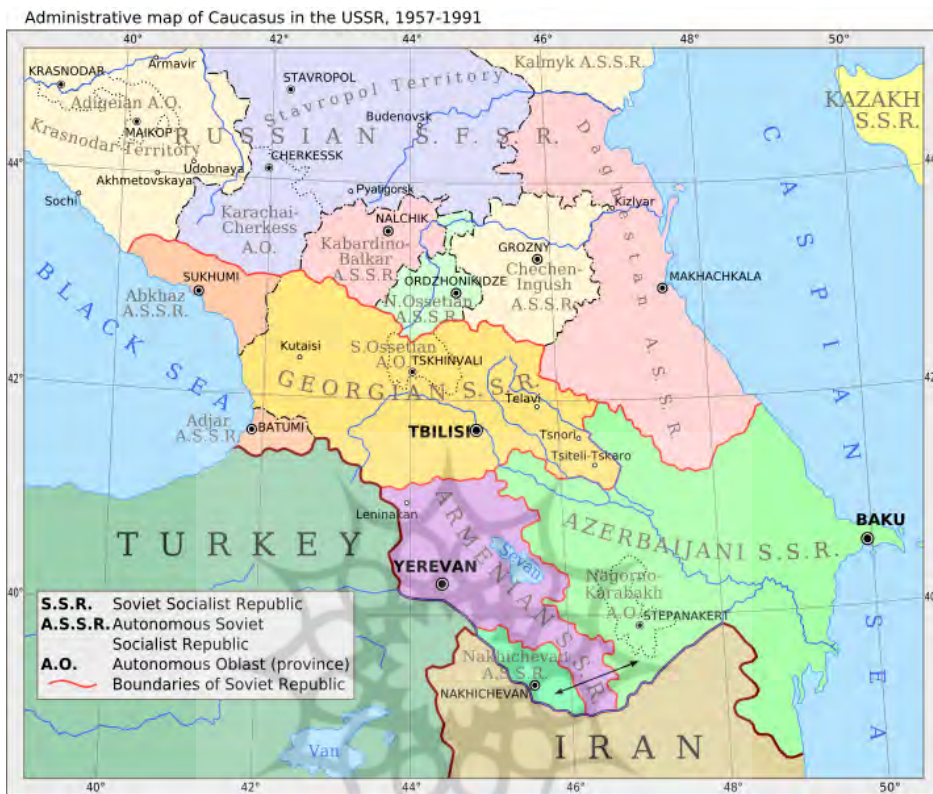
Administrative map of Caucasus in the USSR, 1957-1991

40° 42° 44° 46° 48° 50°

KRASNODAR
Armavir
Adigeian A.O.
MAIKOP
Krasnodar Territory
Udobnaya
Akhmetovskaya
Sochi
STAVROPOL
Stavropol Territory
RUSSIAN S.F.S.R.
Budenovsk
CHERKESSK
Pyatigorsk
Karachai-Cherkess A.O.
Kalmyk A.S.S.R.
KAZAKH S.S.R.
Daghestan A.S.S.R.
Kizlyar
MAKHACHKALA
NALCHIK
Kabardino-Balkar A.S.S.R.
GROZNY
Chechen-Ingush A.S.S.R.
ORDZHONIKIDZE
N.Ossetian A.S.S.R.
SUKHUMI
Abkhaz A.S.S.R.
BLACK SEA
CASPIAN SEA
Kutaisi
S.Ossetian A.O.
TSKHINVALI
GEORGIAN S.S.R.
Telavi
Adjar A.S.S.R.
BATUMI
TBILISI
Tsnori
Tsiteli-Tskaro
Leninakan
ARMENIAN S.S.R.
Sevan
AZERBAIJANI S.S.R.
BAKU
TURKEY
YEREVAN
Nagorno-Karabakh A.O.
STEPANAKERT
Nakhichevan A.S.S.R.
NAKHICHEVAN
IRAN
Van
44° 42°

S.S.R. Soviet Socialist Republic
A.S.S.R. Autonomous Soviet Socialist Republic
A.O. Autonomous Oblast (province)
Boundaries of Soviet Republic

40° 42° 44° 46° 48° 50°